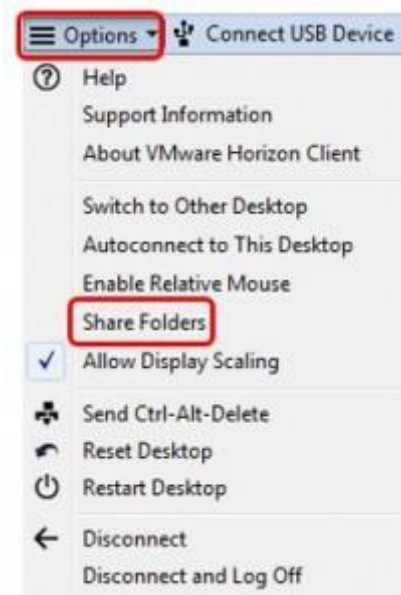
Options Connect USB Device

Help
Support Information
About VMware Horizon Client

Switch to Other Desktop
Autoconnect to This Desktop
Enable Relative Mouse
Share Folders
Allow Display Scaling

Send Ctrl-Alt-Delete
Reset Desktop
Restart Desktop

Disconnect
Disconnect and Log Off